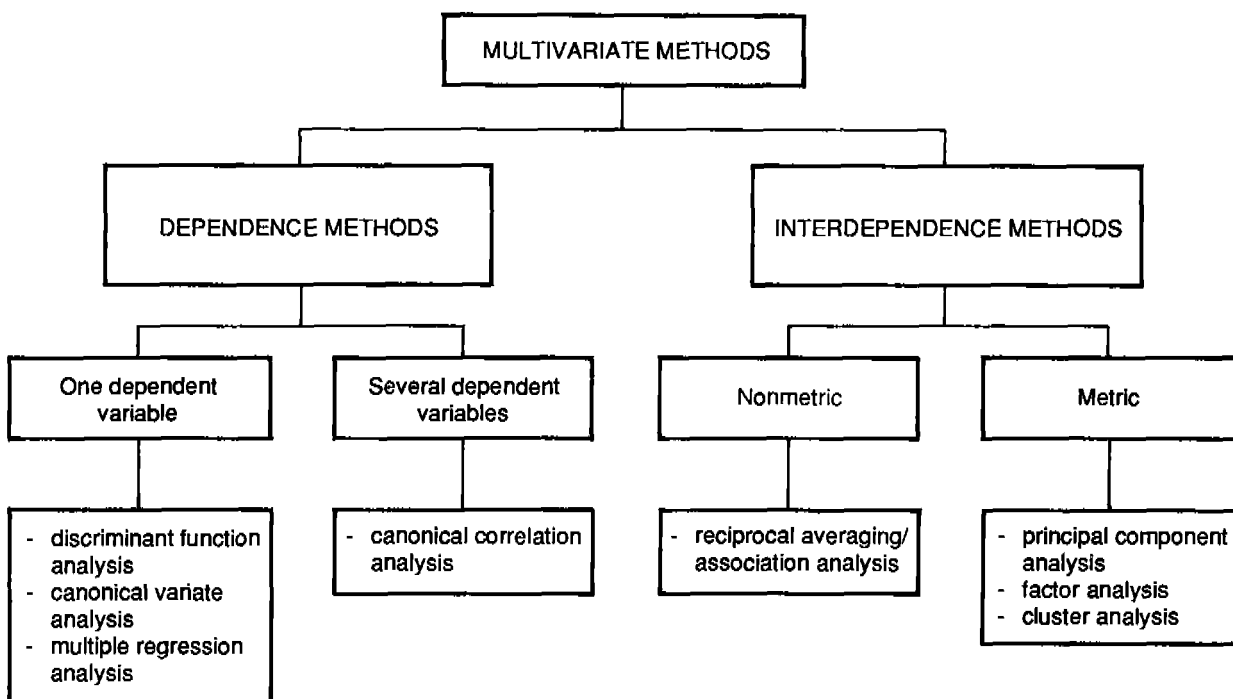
MULTIVARIATE METHODS

DEPENDENCE METHODS

INTERDEPENDENCE METHODS

One dependent variable

Several dependent variables

Nonmetric

Metric

- discriminant function analysis
- canonical variate analysis
- multiple regression analysis

- canonical correlation analysis

- reciprocal averaging/ association analysis

- principal component analysis
- factor analysis
- cluster analysis